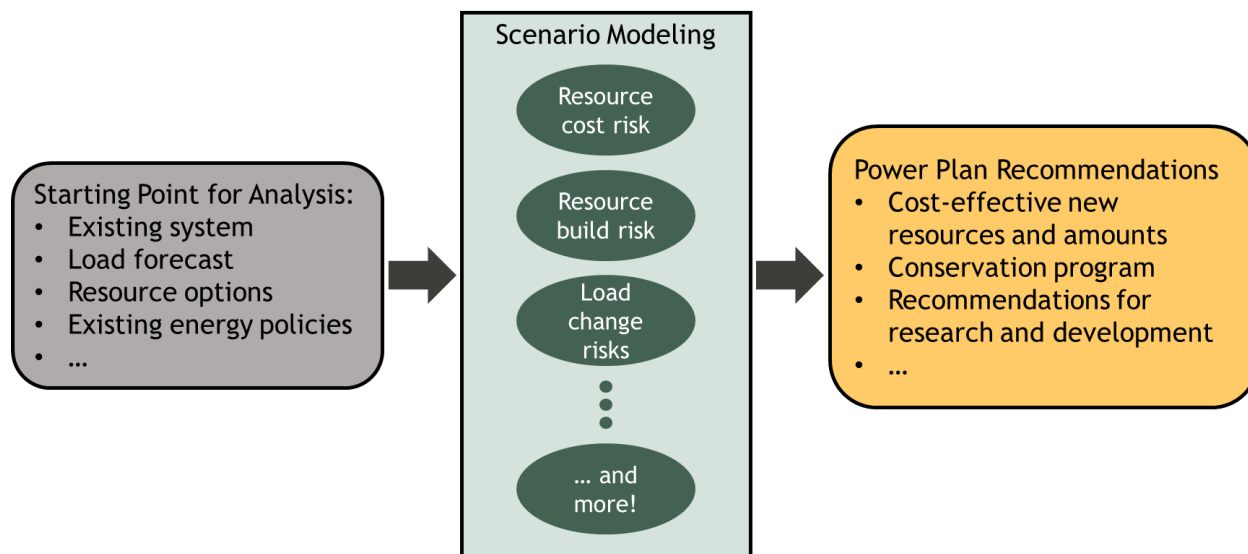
Starting Point for Analysis:
- Existing system
- Load forecast
- Resource options
- Existing energy policies
- …

Scenario Modeling

Resource cost risk

Resource build risk

Load change risks

… and more!

Power Plan Recommendations
- Cost-effective new resources and amounts
- Conservation program
- Recommendations for research and development
- …